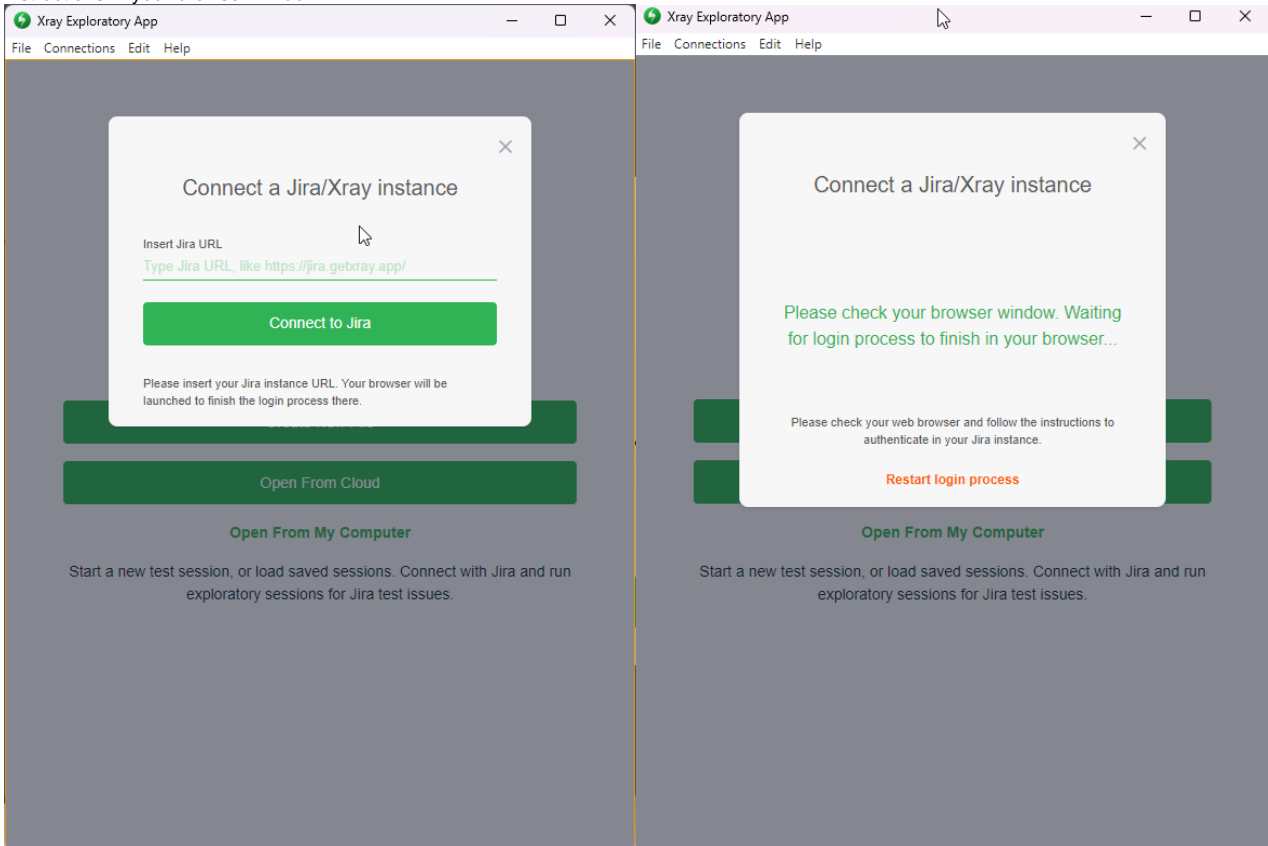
Xray Exploratory App

File Connections Edit Help

Connect a Jira/Xray instance

Insert Jira URL

Type Jira URL, like https://jira.getxray.app/

Connect to Jira

Please insert your Jira instance URL. Your browser will be launched to finish the login process there.

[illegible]

Open From Cloud

Open From My Computer

Start a new test session, or load saved sessions. Connect with Jira and run exploratory sessions for Jira test issues.

Xray Exploratory App

File Connections Edit Help

Connect a Jira/Xray instance

Please check your browser window. Waiting for login process to finish in your browser...

Please check your web browser and follow the instructions to authenticate in your Jira instance.

Restart login process

Open From My Computer

Start a new test session, or load saved sessions. Connect with Jira and run exploratory sessions for Jira test issues.